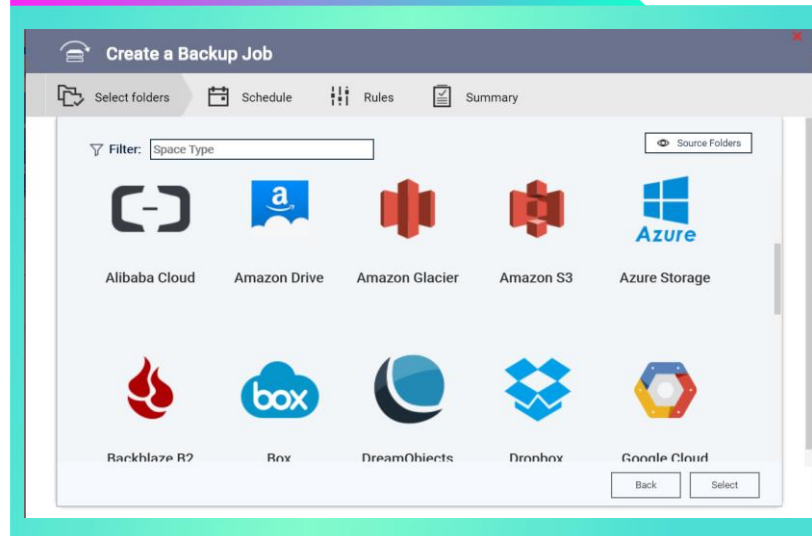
Create a Backup Job

Select folders Schedule Rules Summary

Filter: Space Type

Source Folders

Alibaba Cloud
a
Amazon Drive
Amazon Glacier
Amazon S3
Azure
Azure Storage

Backblaze B2
box
Box
DreamObjects
Dropbox
Google Cloud

Back
Select